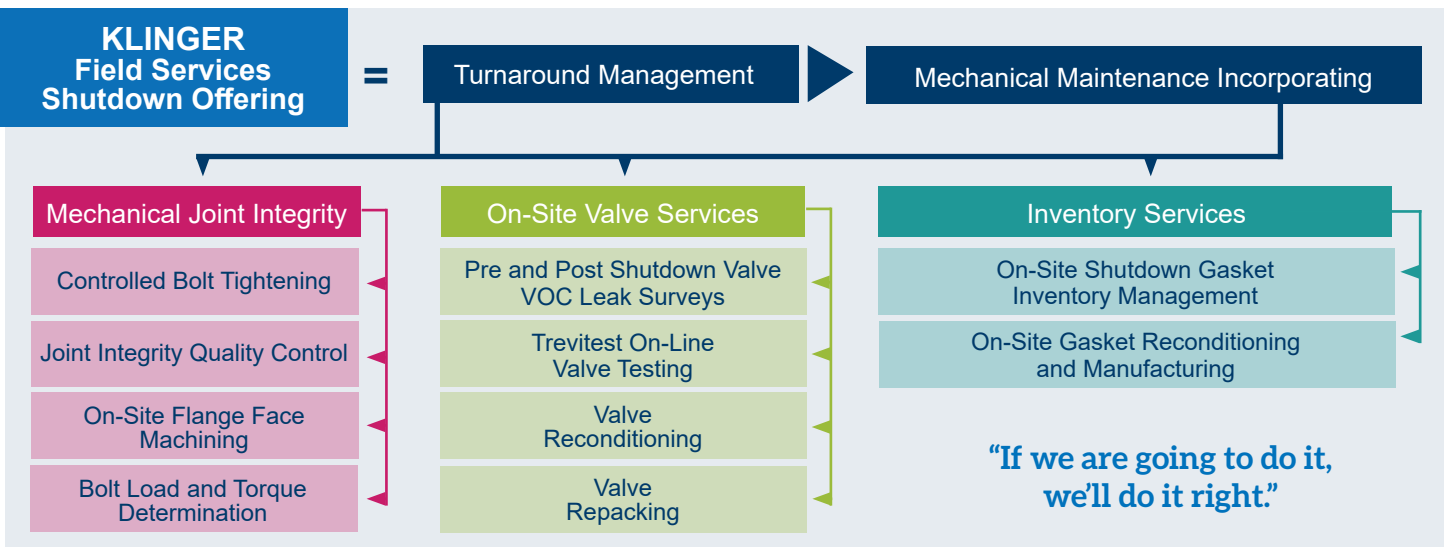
KLINGER
Field Services
Shutdown Offering

=

Turnaround Management

Mechanical Maintenance Incorporating

Mechanical Joint Integrity

Controlled Bolt Tightening

Joint Integrity Quality Control

On-Site Flange Face Machining

Bolt Load and Torque Determination

On-Site Valve Services

Pre and Post Shutdown Valve VOC Leak Surveys

Trevitest On-Line Valve Testing

Valve Reconditioning

Valve Repacking

Inventory Services

On-Site Shutdown Gasket Inventory Management

On-Site Gasket Reconditioning and Manufacturing

"If we are going to do it, we'll do it right."